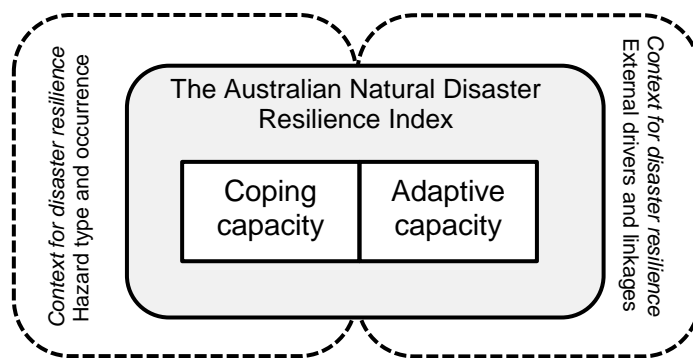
Context for disaster resilience
Hazard type and occurrence

The Australian Natural Disaster Resilience Index

Coping capacity

Adaptive capacity

Context for disaster resilience
External drivers and linkages